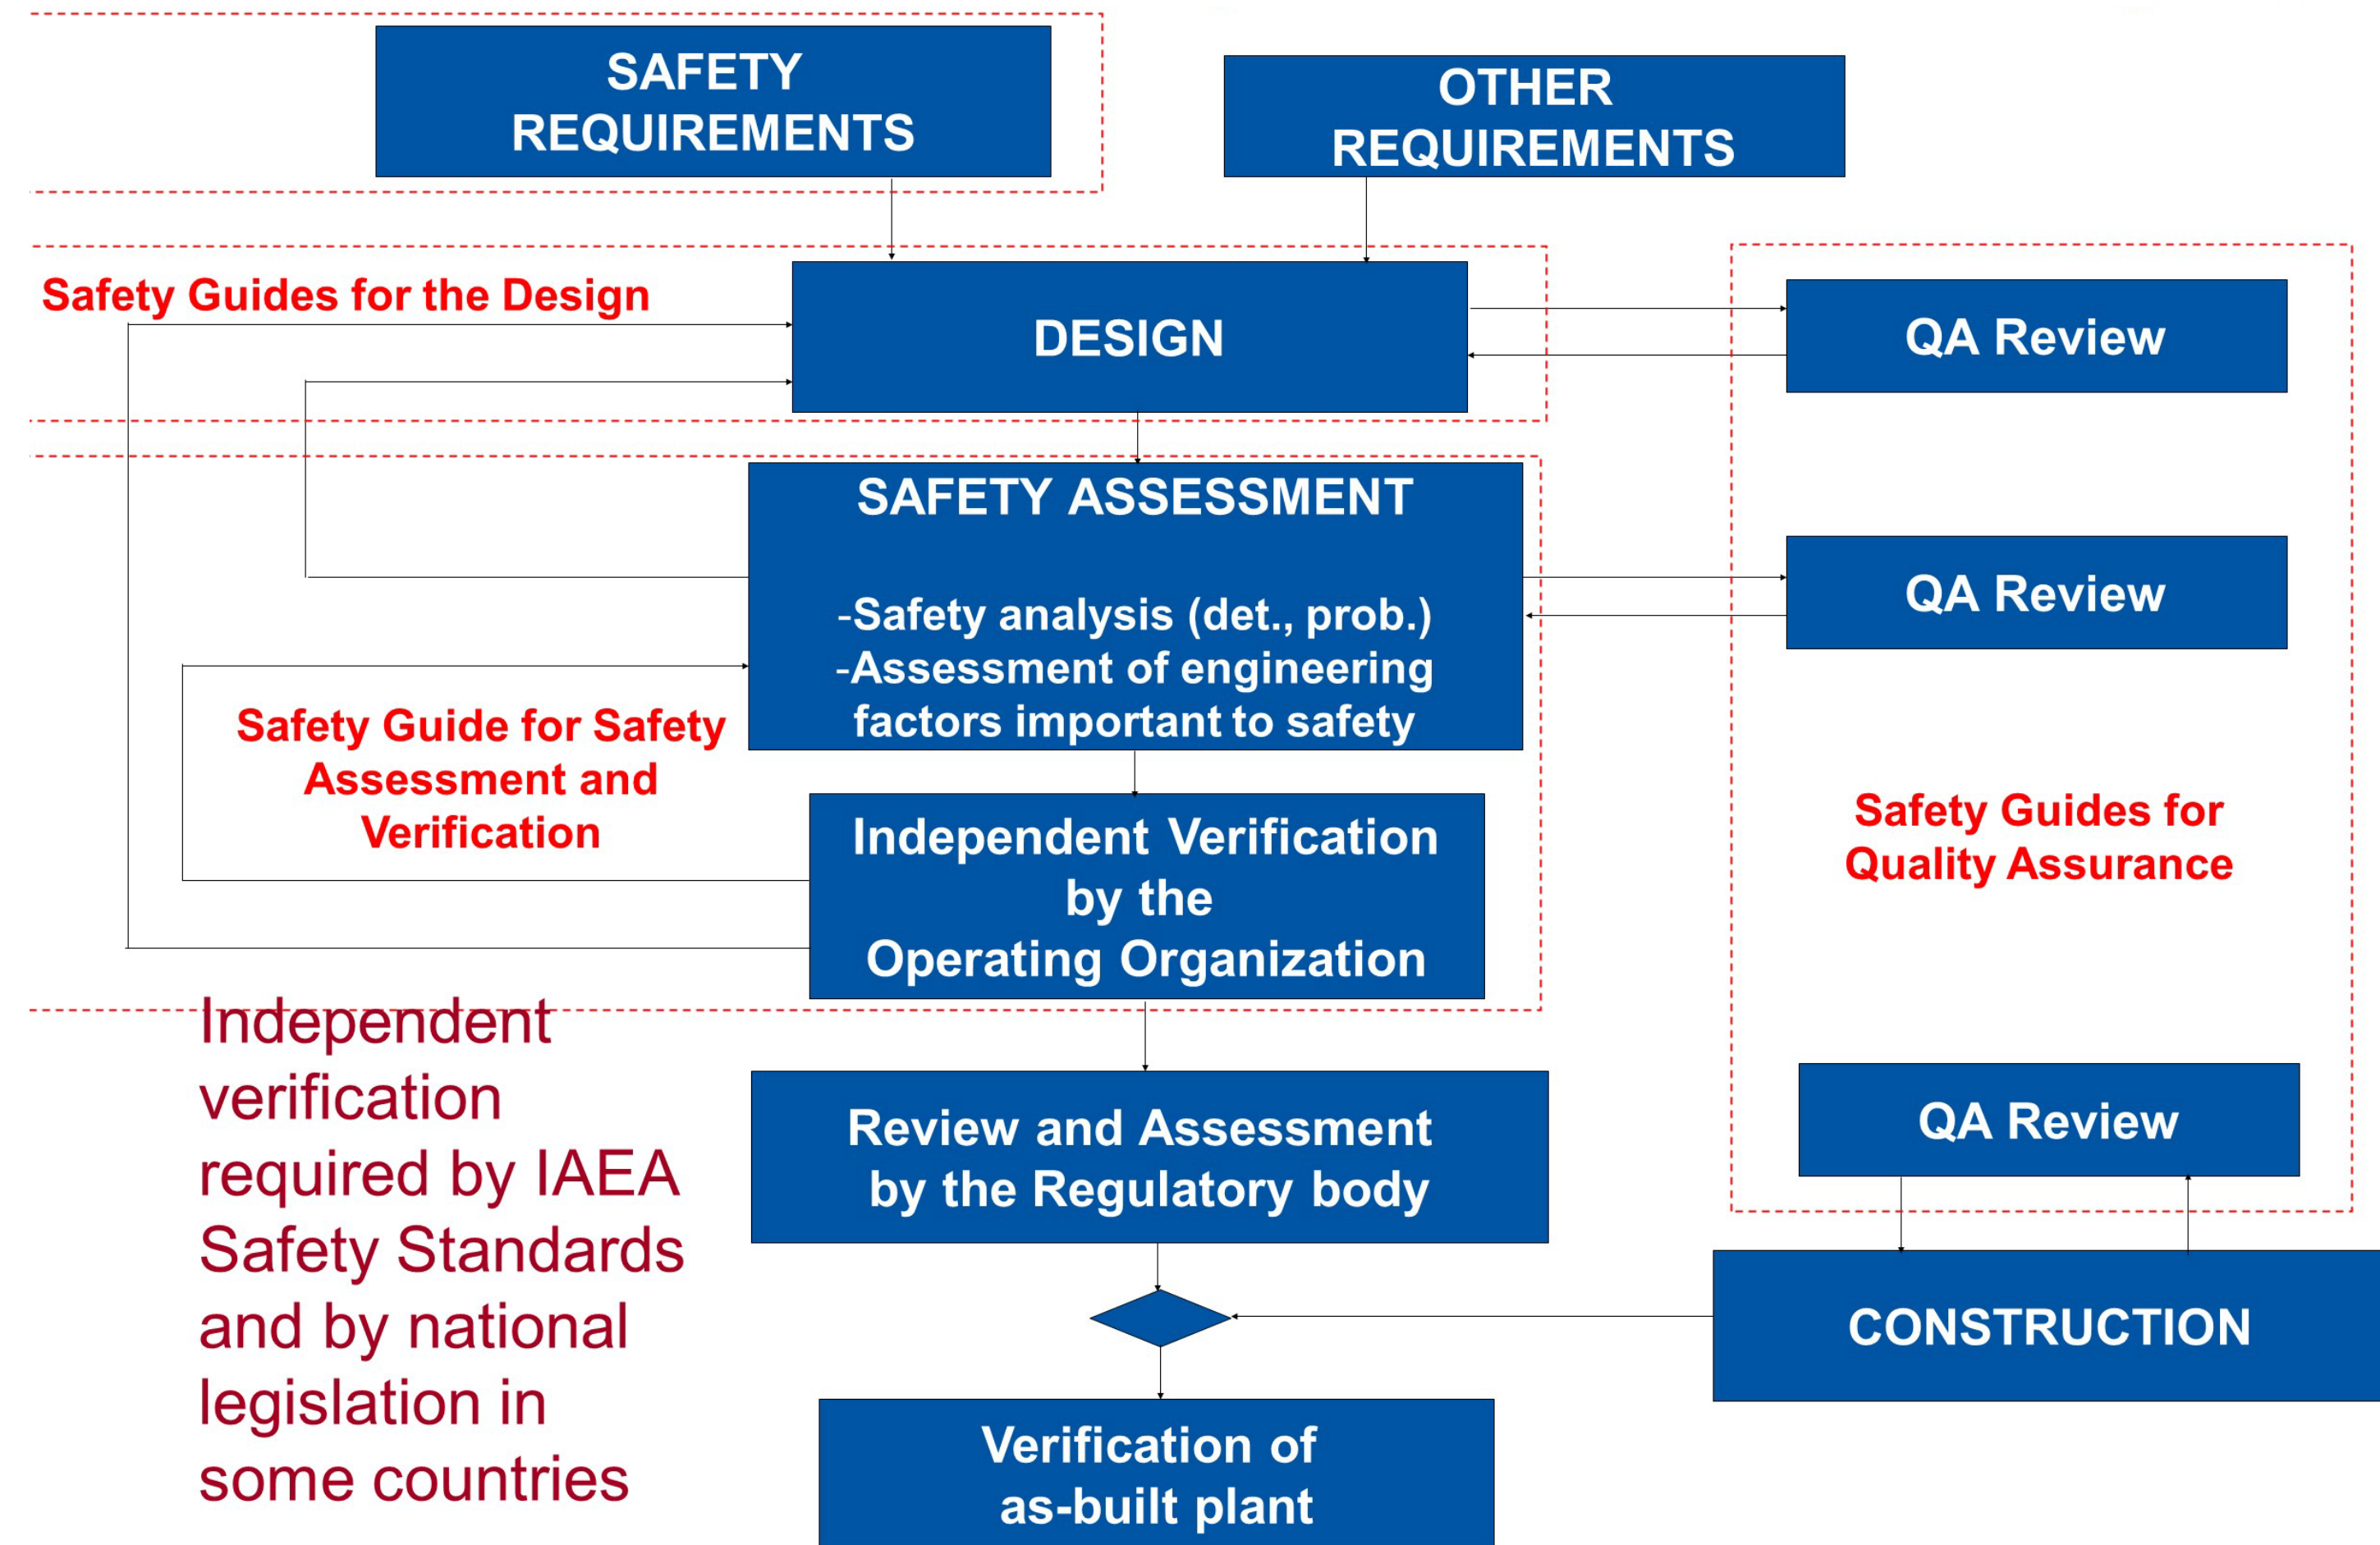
SAFETY REQUIREMENTS

OTHER REQUIREMENTS

Safety Guides for the Design

DESIGN

QA Review

SAFETY ASSESSMENT

-Safety analysis (det., prob.)
-Assessment of engineering factors important to safety

QA Review

Safety Guide for Safety Assessment and Verification

Independent Verification by the Operating Organization

Safety Guides for Quality Assurance

Independent verification required by IAEA Safety Standards and by national legislation in some countries

Review and Assessment by the Regulatory body

QA Review

CONSTRUCTION

Verification of as-built plant